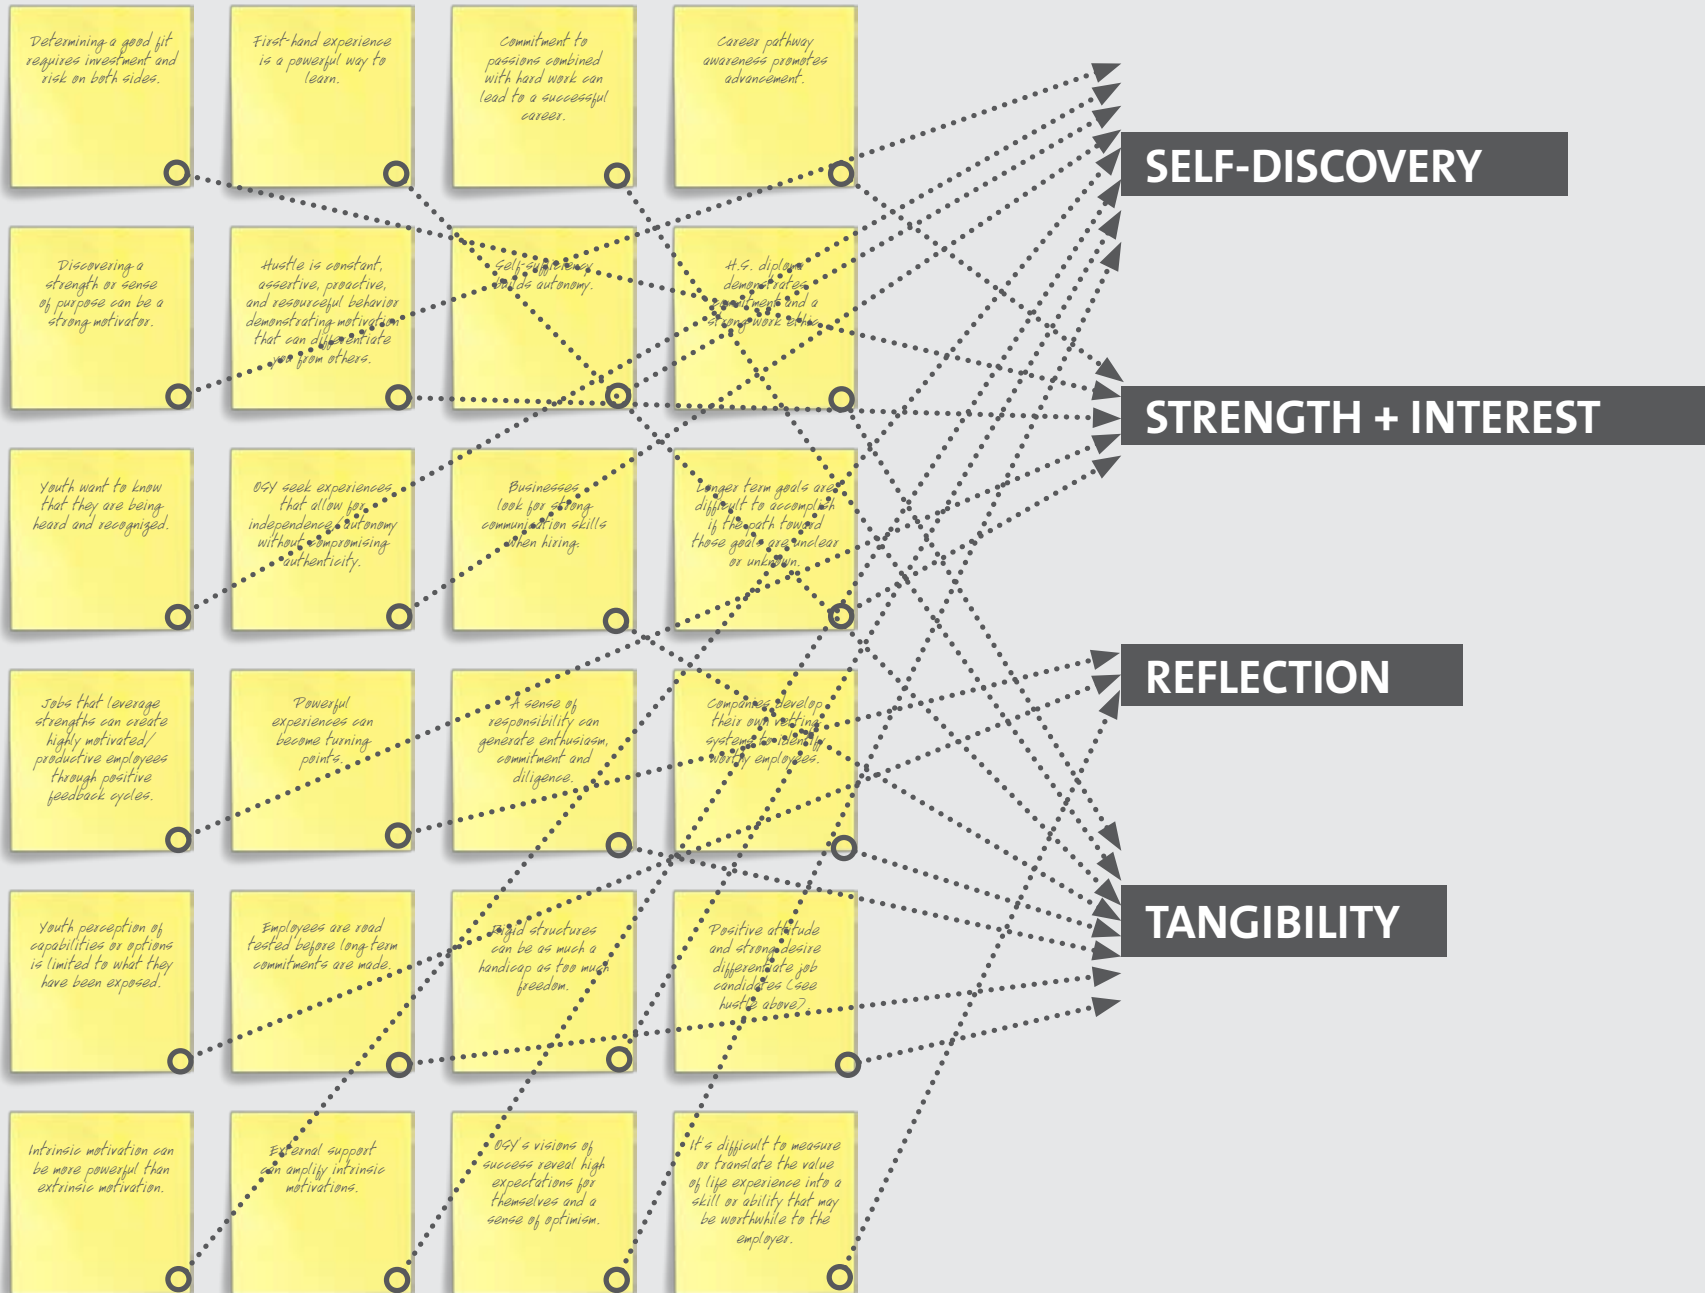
Determining a good fit requires investment and risk on both sides.

First-hand experience is a powerful way to learn.

Commitment to passions combined with hard work can lead to a successful career.

Career pathway awareness promotes advancement.

Discovering a strength or sense of purpose can be a strong motivator.

Hustle is constant, assertive, proactive, and resourceful behavior demonstrating motivation that can differentiate you from others.

Self-sufficiency builds autonomy.

H.S. diploma demonstrates commitment and a strong work ethic.

Youth want to know that they are being heard and recognized.

OSY seek experiences that allow for independence/autonomy without compromising authenticity.

Businesses look for strong communication skills when hiring.

Longer term goals are difficult to accomplish if the path toward those goals are unclear or unknown.

Jobs that leverage strengths can create highly motivated/ productive employees through positive feedback cycles.

Powerful experiences can become turning points.

A sense of responsibility can generate enthusiasm, commitment and diligence.

Companies develop their own vetting systems to identify worthy employees.

Youth perception of capabilities or options is limited to what they have been exposed.

Employees are road tested before long term commitments are made.

Rigid structures can be as much a handicap as too much freedom.

Positive attitude and strong desire differentiate job candidates (see hustle above).

Intrinsic motivation can be more powerful than extrinsic motivation.

External support can amplify intrinsic motivations.

OSY's visions of success reveal high expectations for themselves and a sense of optimism.

It's difficult to measure or translate the value of life experience into a skill or ability that may be worthwhile to the employer.

SELF-DISCOVERY

STRENGTH + INTEREST

REFLECTION

TANGIBILITY